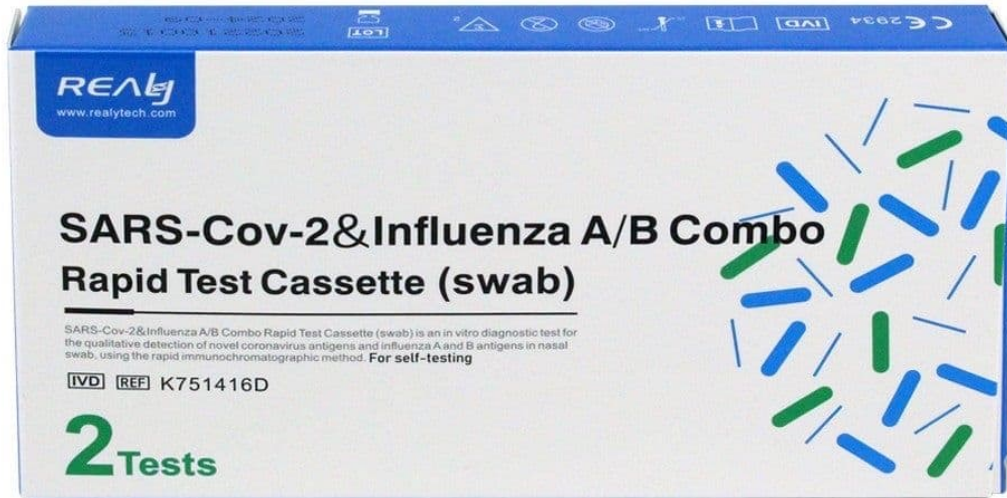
REALy
www.realytech.com

LOT IVD CE 2934

SARS-Cov-2&Influenza A/B Combo
Rapid Test Cassette (swab)

SARS-Cov-2&Influenza A/B Combo Rapid Test Cassette (swab) is an in vitro diagnostic test for the qualitative detection of novel coronavirus antigens and influenza A and B antigens in nasal swab, using the rapid immunochromatographic method. For self-testing

IVD REF K751416D

2 Tests